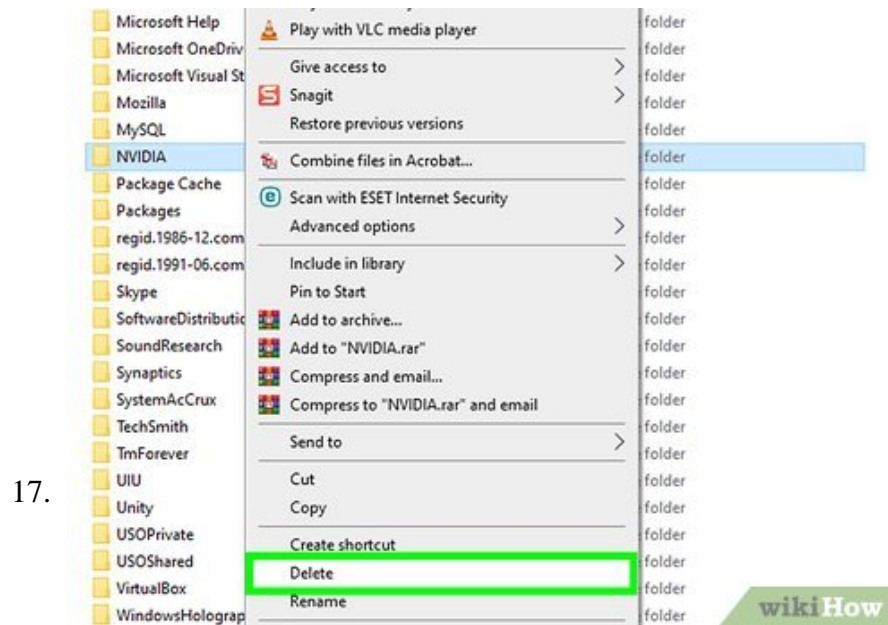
Microsoft Help
Microsoft OneDriv
Microsoft Visual St
Mozilla
MySQL
NVIDIA
Package Cache
Packages
regid.1986-12.com
regid.1991-06.com
Skype
SoftwareDistributic
SoundResearch
Synaptics
SystemAcCrux
TechSmith
TmForever
UIU
Unity
USOPrivate
USOShared
VirtualBox
WindowsHolograp

Play with VLC media player
Give access to
Snagit
Restore previous versions
Combine files in Acrobat...
Scan with ESET Internet Security
Advanced options
Include in library
Pin to Start
Add to archive...
Add to "NVIDIA.rar"
Compress and email...
Compress to "NVIDIA.rar" and email
Send to
Cut
Copy
Create shortcut
Delete
Rename

folder
folder
folder
folder
folder
folder
folder
folder
folder
folder
folder
folder
folder
folder
folder
folder
folder
folder
folder
folder
folder
folder
folder

17.

wikiHow